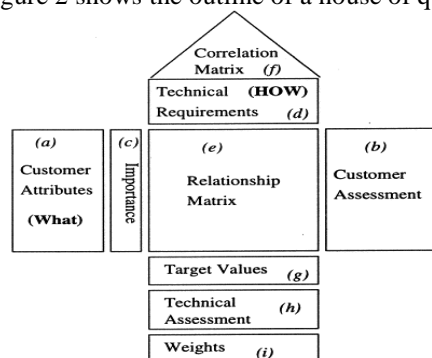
igure 2 shows the outline of a house of q

Correlation Matrix (f)

Technical (HOW) Requirements (d)

(a)
Customer Attributes
(What)

(c)
Importance

(e)
Relationship Matrix

(b)
Customer Assessment

Target Values (g)

Technical Assessment (h)

Weights (i)